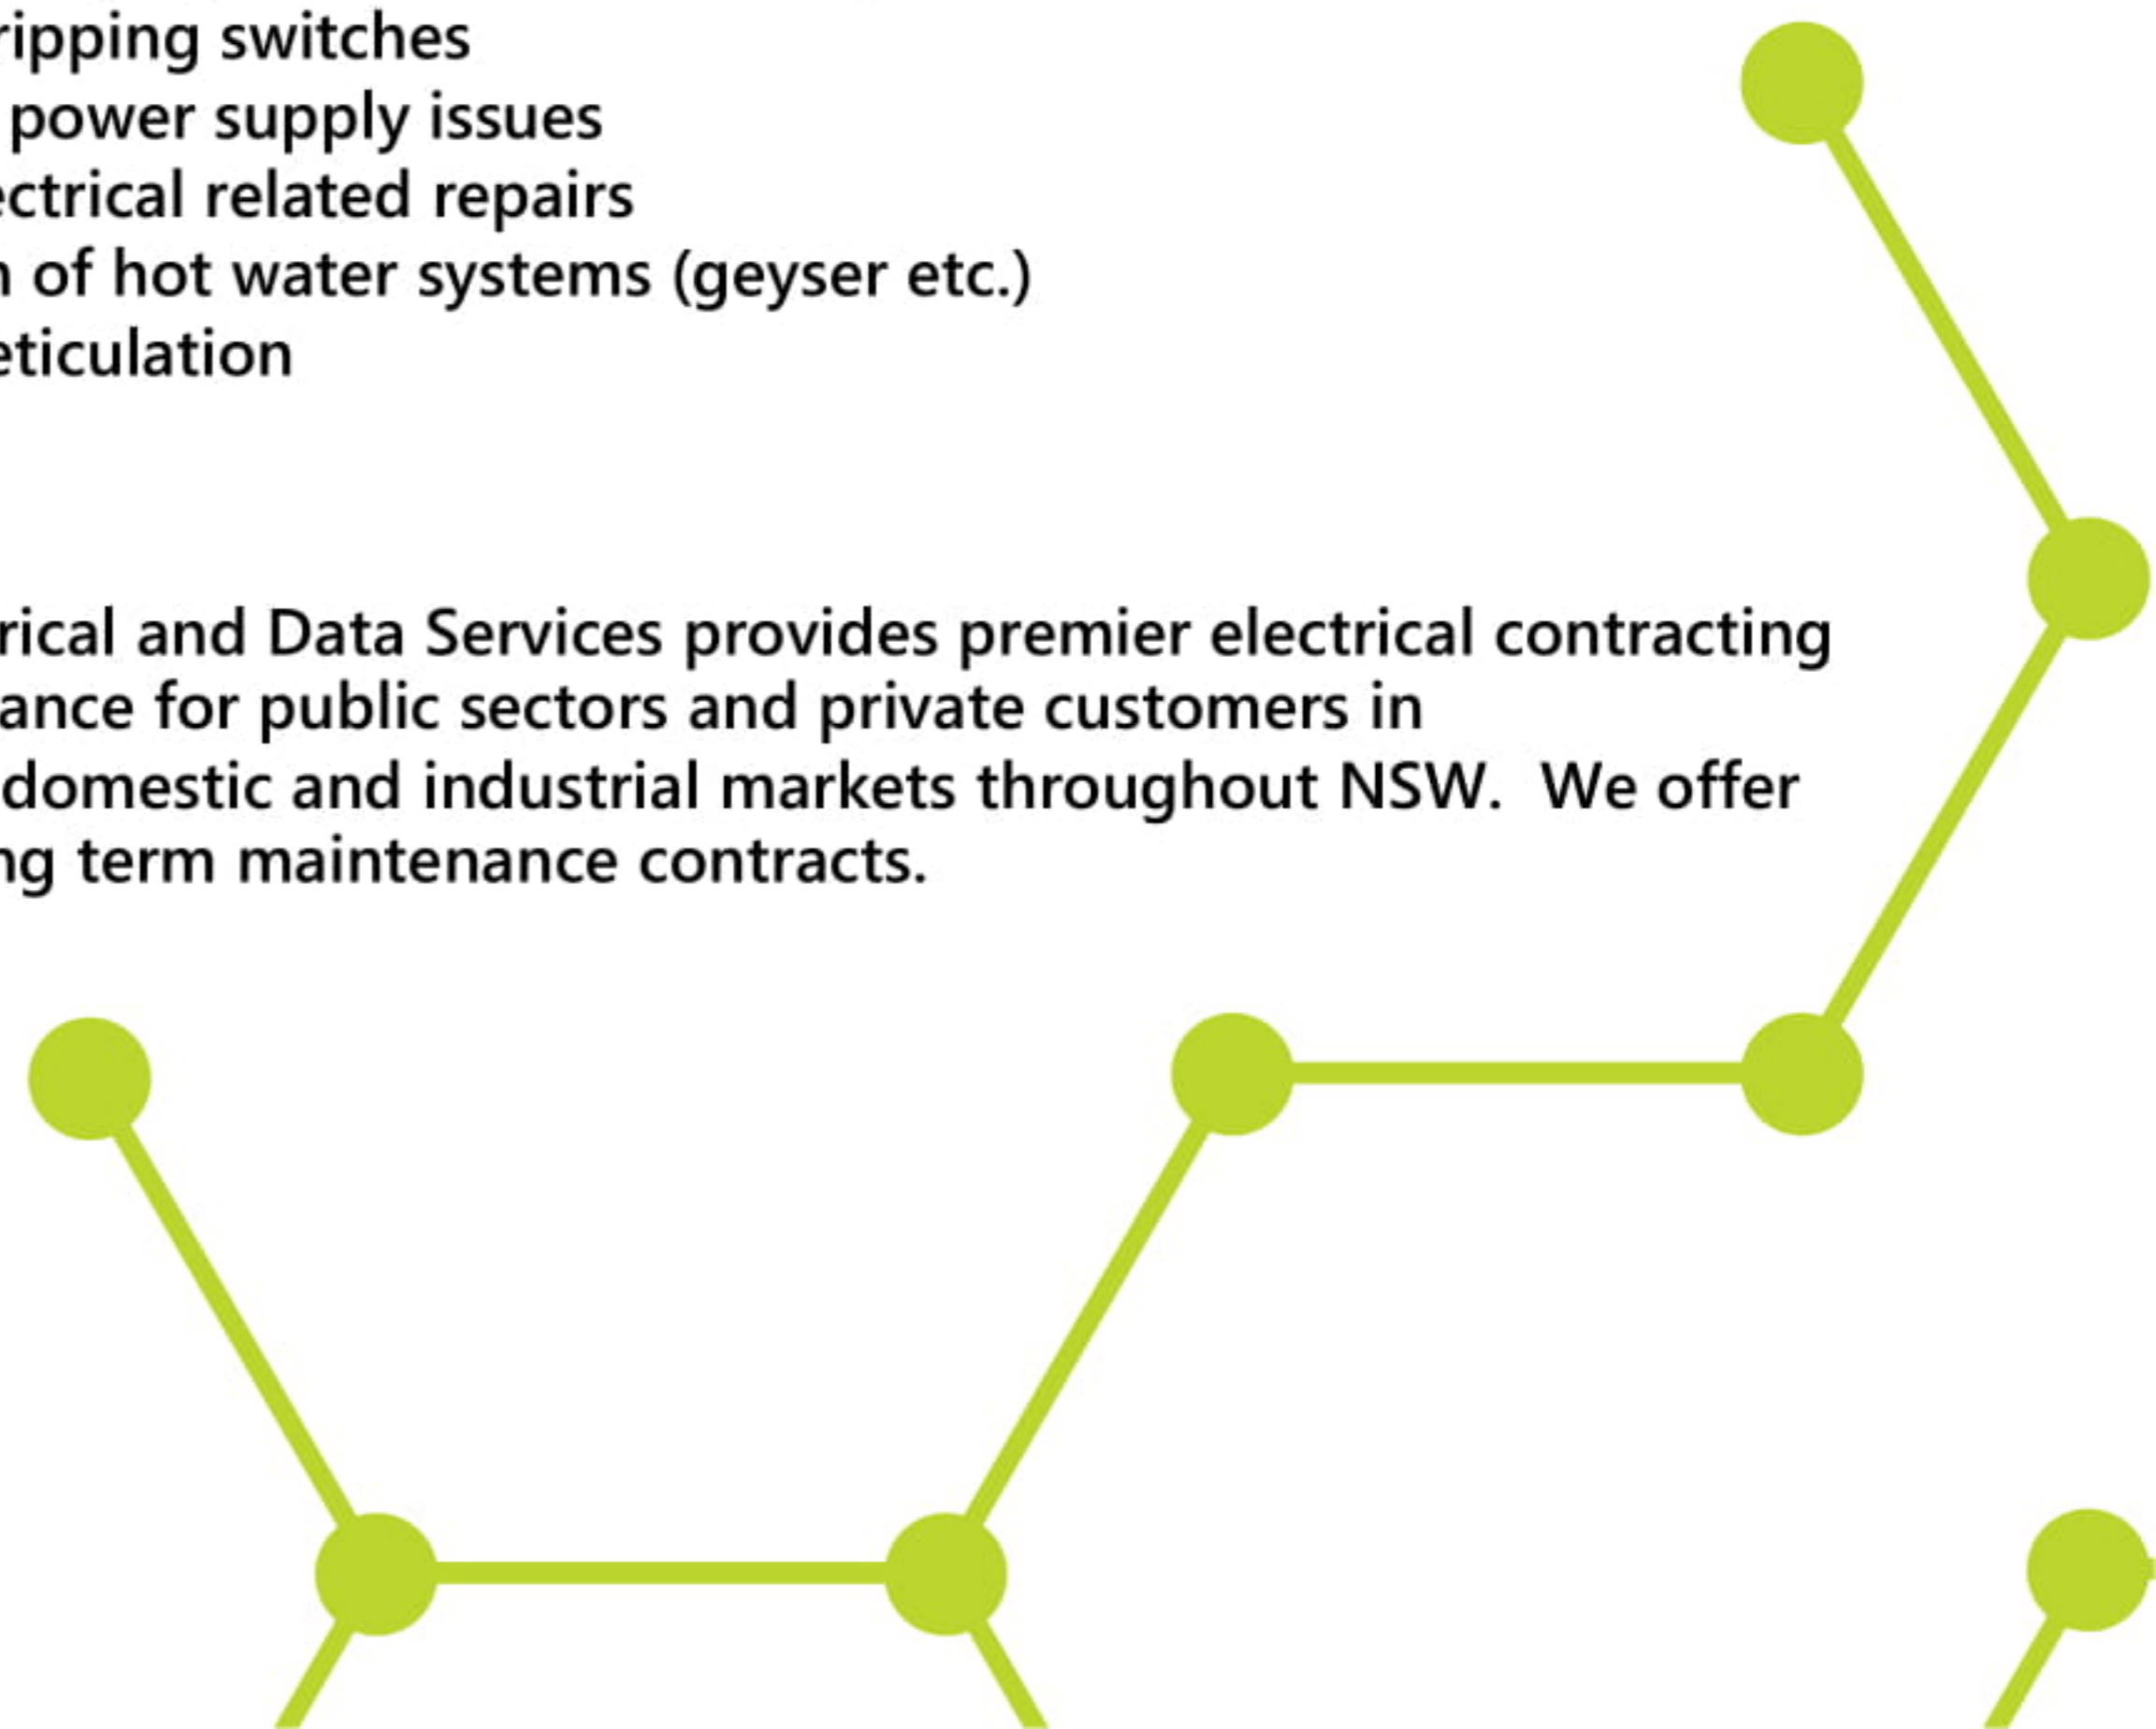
ripping switches
power supply issues
ctrical related repairs
n of hot water systems (geyser etc.)
eticulation

rical and Data Services provides premier electrical contracting ance for public sectors and private customers in domestic and industrial markets throughout NSW. We offer ng term maintenance contracts.